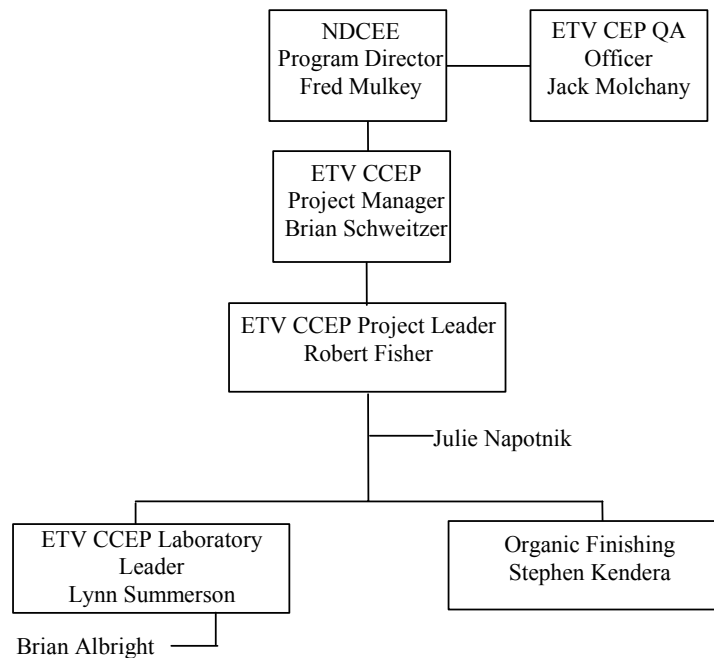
NDCEE
Program Director
Fred Mulkey

ETV CEP QA
Officer
Jack Molchany

ETV CCEP
Project Manager
Brian Schweitzer

ETV CCEP Project Leader
Robert Fisher

Julie Napotnik

ETV CCEP Laboratory
Leader
Lynn Summerson

Organic Finishing
Stephen Kendera

Brian Albright